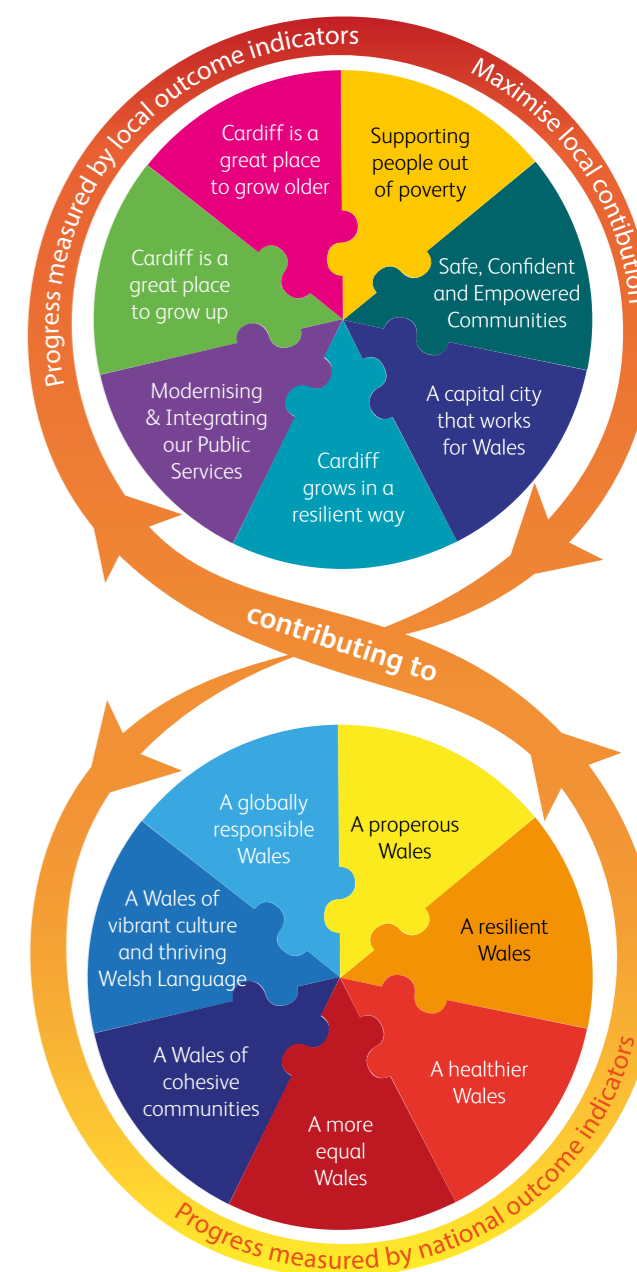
Progress measured by local outcome indicators

Maximise local contibution

Cardiff is a great place to grow older

Supporting people out of poverty

Safe, Confident and Empowered Communities

A capital city that works for Wales

Cardiff grows in a resilient way

Modernising & Integrating our Public Services

Cardiff is a great place to grow up

contributing to

A globally responsible Wales

A properous Wales

A resilient Wales

A healthier Wales

A more equal Wales

A Wales of cohesive communities

A Wales of vibrant culture and thriving Welsh Language

Progress measured by national outcome indicators